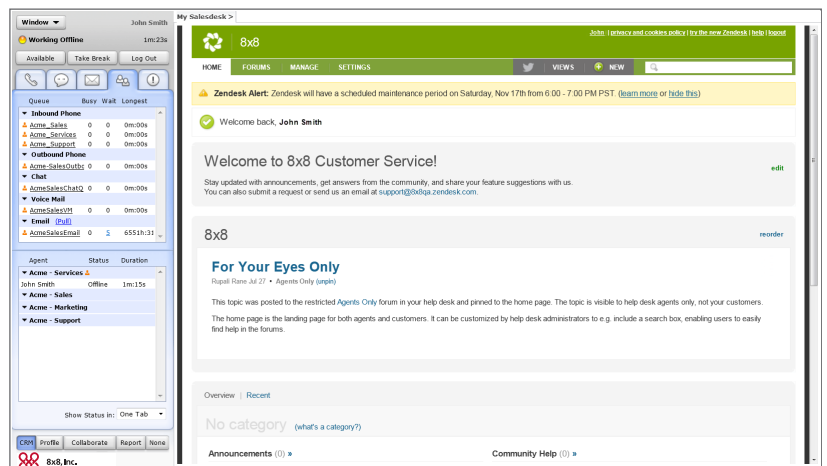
Window ▾ John Smith
Working Offline 1m:23s
Available Take Break Log Out

| Queue | Busy | Wait | Longest |
|---|---|---|---|
| Inbound Phone | | | |
| Acme_Sales | 0 | 0 | 0m:00s |
| Acme_Services | 0 | 0 | 0m:00s |
| Acme_Support | 0 | 0 | 0m:00s |
| Outbound Phone | | | |
| Acme-SalesOutbo | 0 | 0 | 0m:00s |
| Chat | | | |
| AcmeSalesChatQ | 0 | 0 | 0m:00s |
| Voice Mail | | | |
| AcmeSalesVM | 0 | 0 | 0m:00s |
| Email (Pull) | | | |
| AcmeSalesEmail | 0 | 5 | 6551h:31 |

| Agent | Status | Duration |
|---|---|---|
| Acme - Services | | |
| John Smith | Offline | 1m:15s |
| Acme - Sales | | |
| Acme - Marketing | | |
| Acme - Support | | |

Show Status in: One Tab
CRM Profile Collaborate Report None
8x8, Inc.

My Salesdesk >

8x8
John | privacy and cookies policy | try the new Zendesk | help | logout
HOME FORUMS MANAGE SETTINGS VIEWS NEW

Zendesk Alert: Zendesk will have a scheduled maintenance period on Saturday, Nov 17th from 6:00 - 7:00 PM PST. (learn more or hide this)

Welcome back, John Smith

Welcome to 8x8 Customer Service!
edit
Stay updated with announcements, get answers from the community, and share your feature suggestions with us.
You can also submit a request or send us an email at support@8x8qa.zendesk.com.

8x8
reorder

For Your Eyes Only
Rupali Rane Jul 27 • Agents Only (unpin)

This topic was posted to the restricted Agents Only forum in your help desk and pinned to the home page. The topic is visible to help desk agents only, not your customers.

The home page is the landing page for both agents and customers. It can be customized by help desk administrators to e.g. include a search box, enabling users to easily find help in the forums.

Overview | Recent

No category (what's a category?)

Announcements (0) »
Community Help (0) »